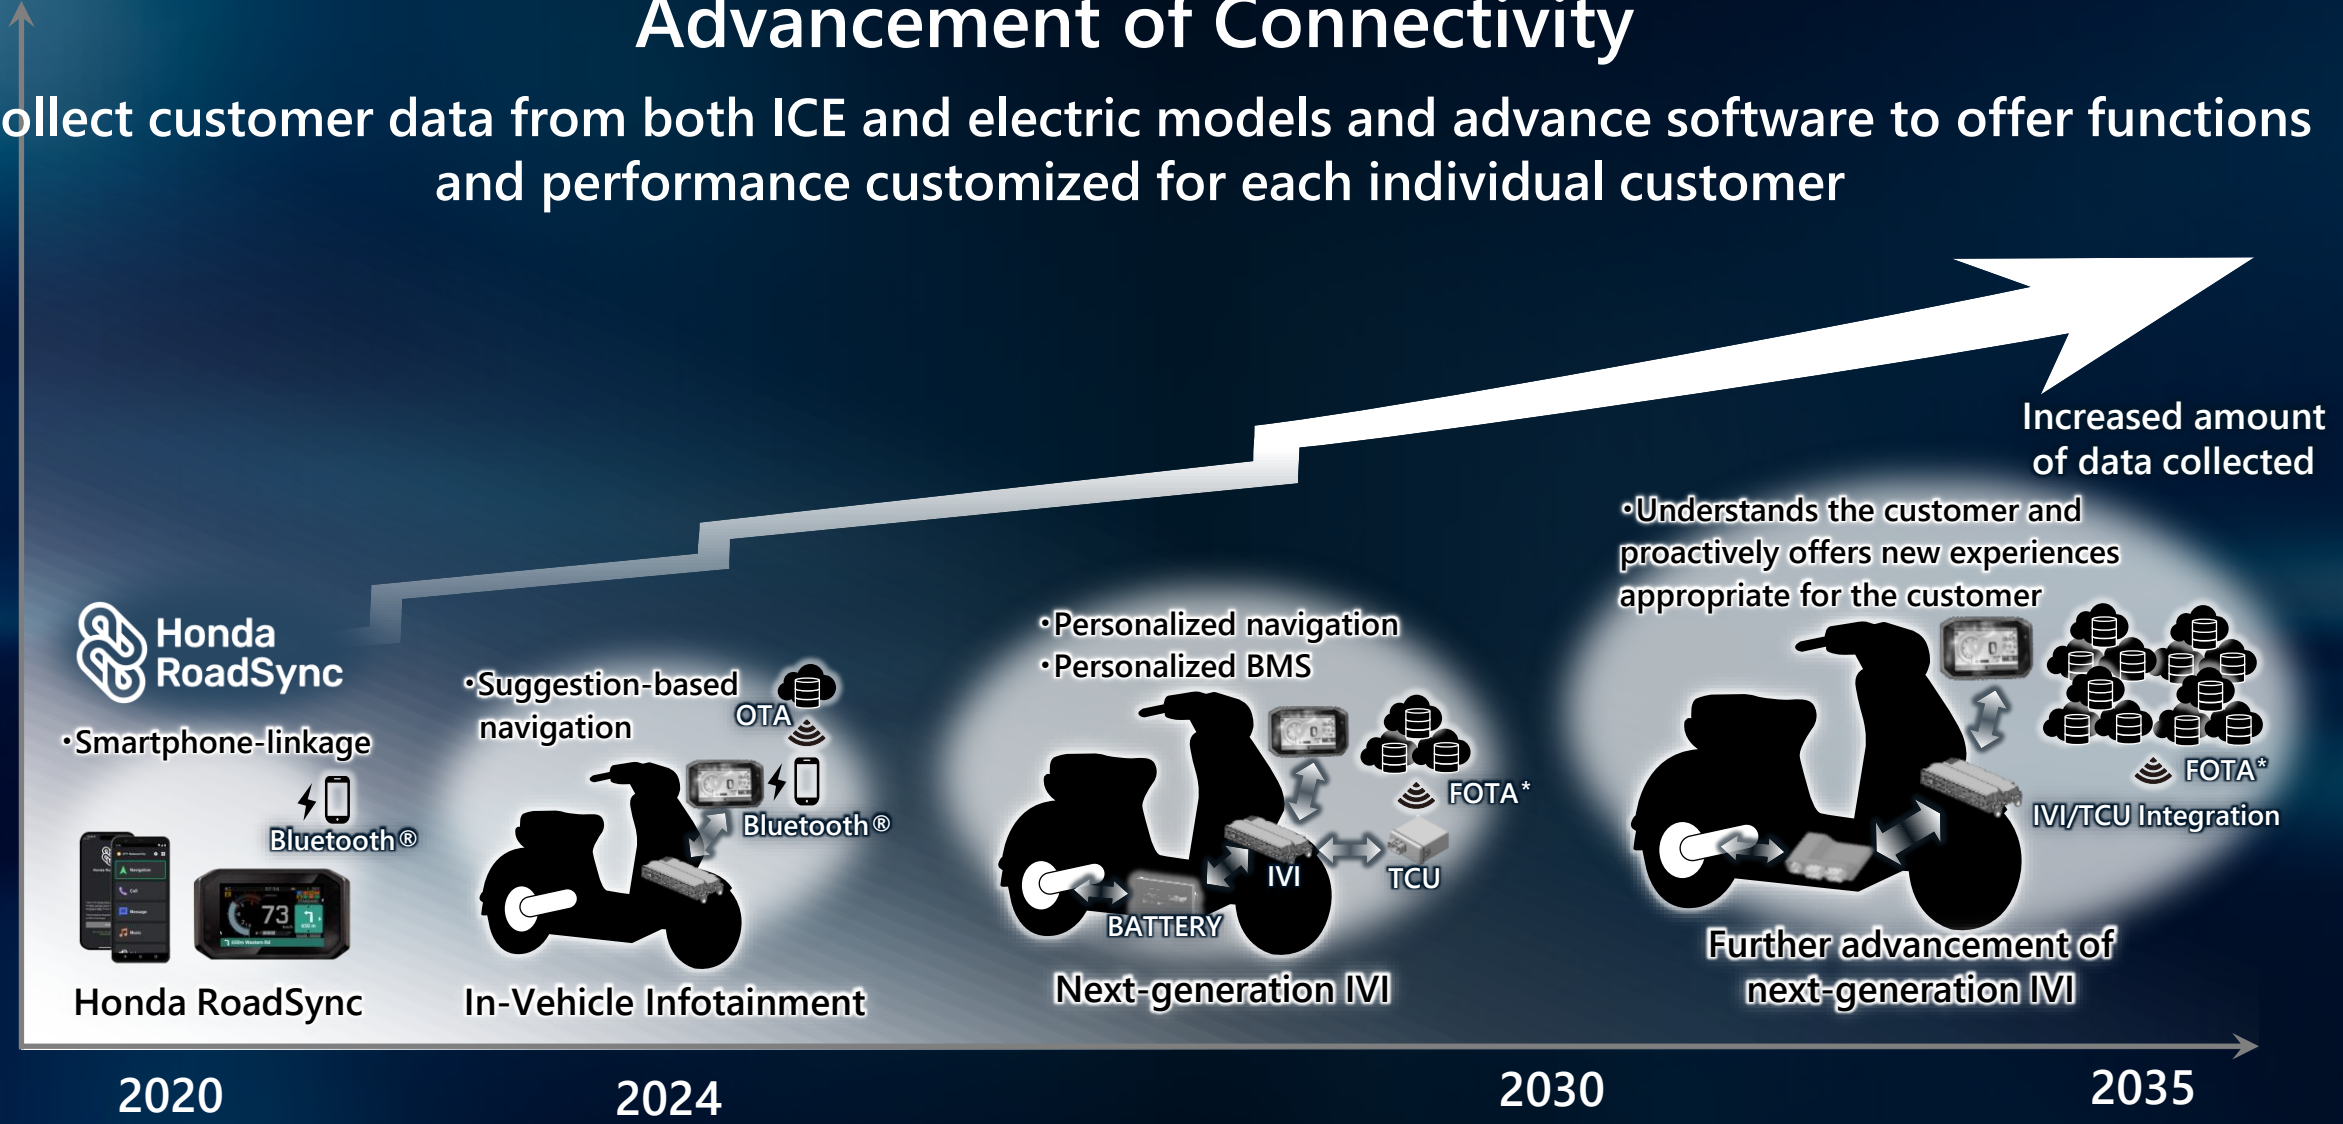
Advancement of Connectivity

ollect customer data from both ICE and electric models and advance software to offer functions and performance customized for each individual customer

Increased amount of data collected

Honda RoadSync

・Smartphone-linkage

Bluetooth®

73

Honda RoadSync

・Suggestion-based navigation

OTA

Bluetooth®

In-Vehicle Infotainment

・Personalized navigation
・Personalized BMS

FOTA*

IVI

TCU

BATTERY

Next-generation IVI

・Understands the customer and proactively offers new experiences appropriate for the customer

FOTA*

IVI/TCU Integration

Further advancement of next-generation IVI

2020

2024

2030

2035